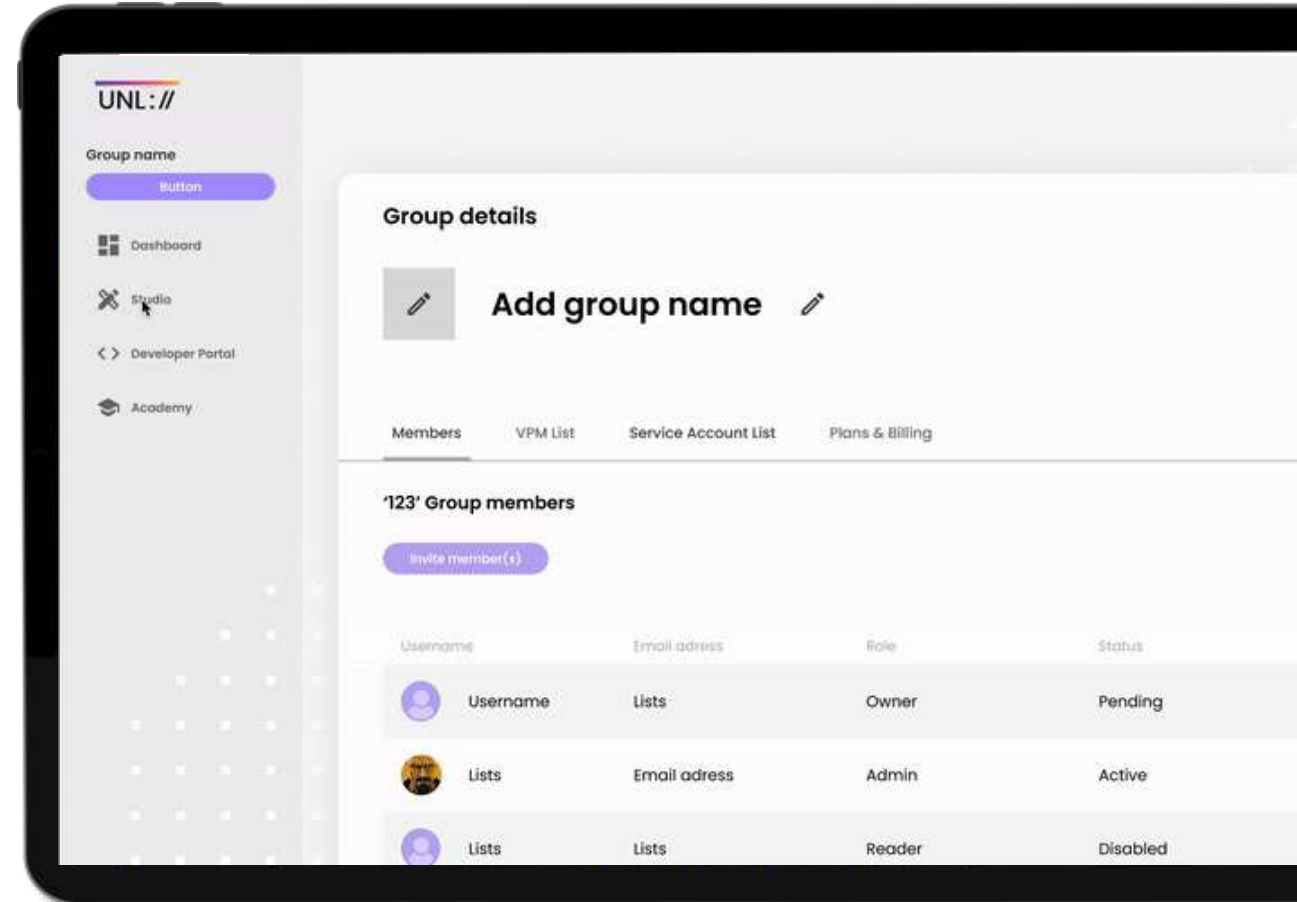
UNL://

Group name

Button

Dashboard

Studio

Developer Portal

Academy

Group details

Add group name

Members VPM List Service Account List Plans & Billing

'123' Group members

Invite member(s)

| Username | Email adress | Role | Status |
|---|---|---|---|
| Username | Lists | Owner | Pending |
| Lists | Email adress | Admin | Active |
| Lists | Lists | Reader | Disabled |